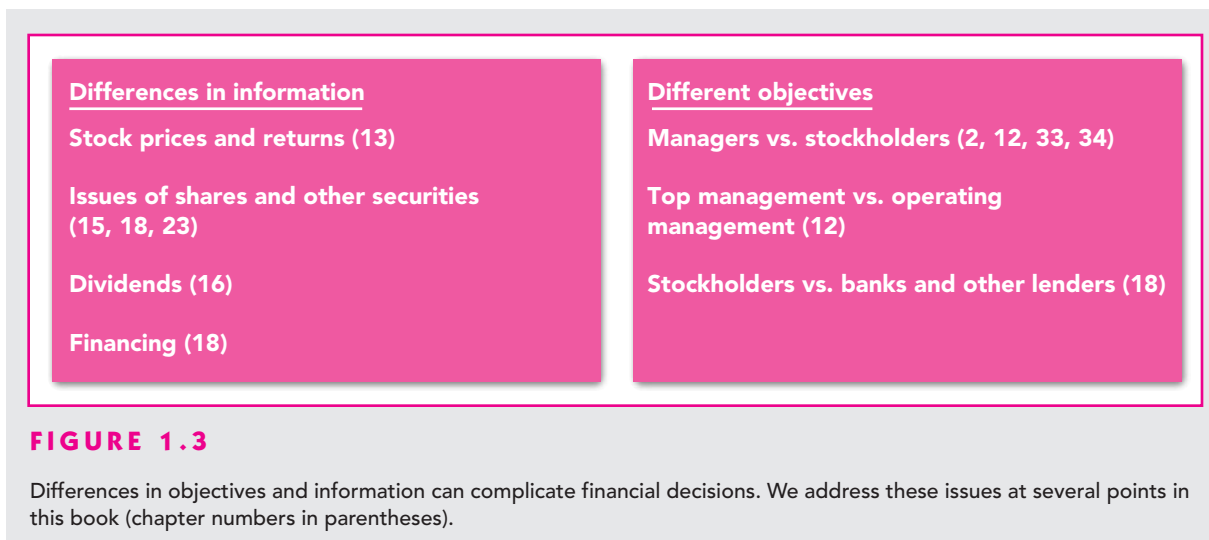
Differences in information

Stock prices and returns (13)

Issues of shares and other securities (15, 18, 23)

Dividends (16)

Financing (18)

Different objectives

Managers vs. stockholders (2, 12, 33, 34)

Top management vs. operating management (12)

Stockholders vs. banks and other lenders (18)

FIGURE 1.3

Differences in objectives and information can complicate financial decisions. We address these issues at several points in this book (chapter numbers in parentheses).